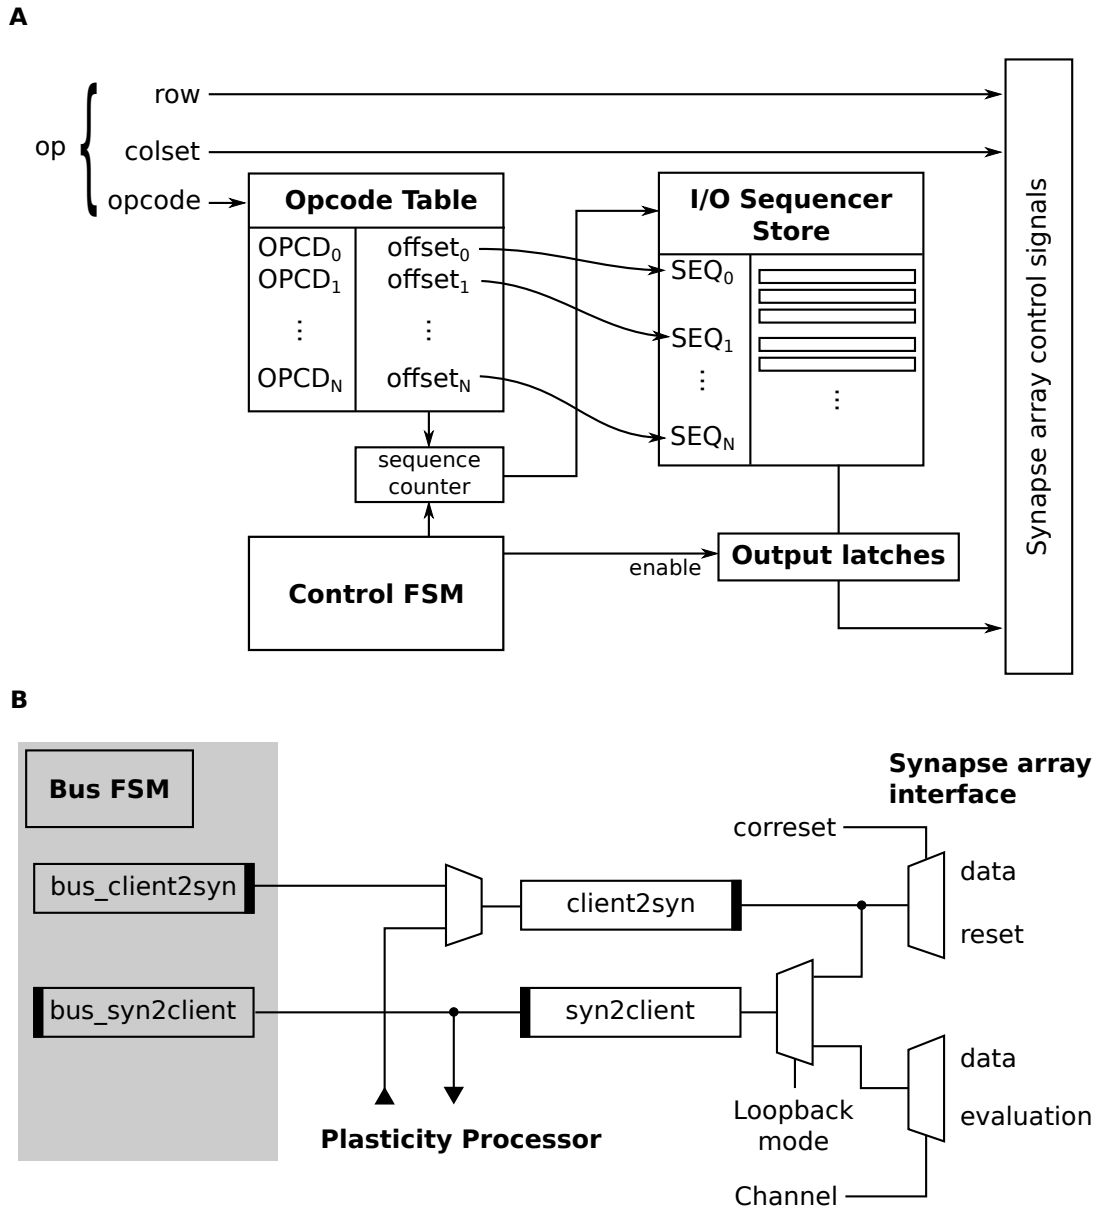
A

op
row
colset
opcode

Opcode Table
$OPCD_0$ $offset_0$
$OPCD_1$ $offset_1$
⋮ ⋮
$OPCD_N$ $offset_N$

I/O Sequencer Store
$SEQ_0$
$SEQ_1$
⋮
$SEQ_N$
⋮

sequence counter

Control FSM
enable
Output latches

Synapse array control signals

B

Bus FSM
bus_client2syn
bus_syn2client
client2syn
syn2client
Plasticity Processor

Synapse array interface
correset
data
reset
data
evaluation
Loopback mode
Channel